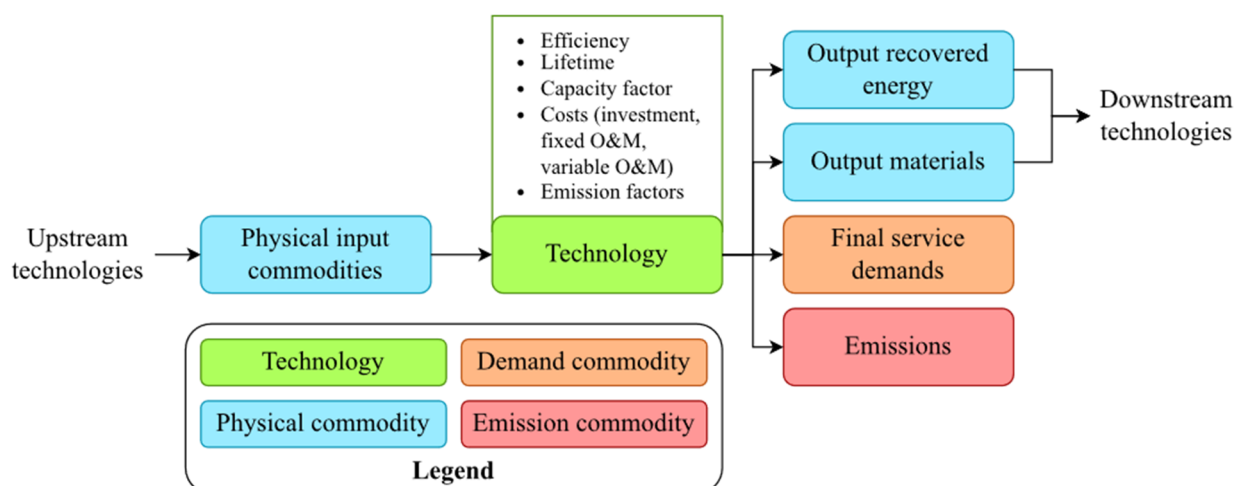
Upstream technologies

Physical input commodities

- Efficiency
- Lifetime
- Capacity factor
- Costs (investment, fixed O&M, variable O&M)
- Emission factors

Technology

Output recovered energy

Output materials

Downstream technologies

Final service demands

Emissions

Technology

Demand commodity

Physical commodity

Emission commodity

Legend